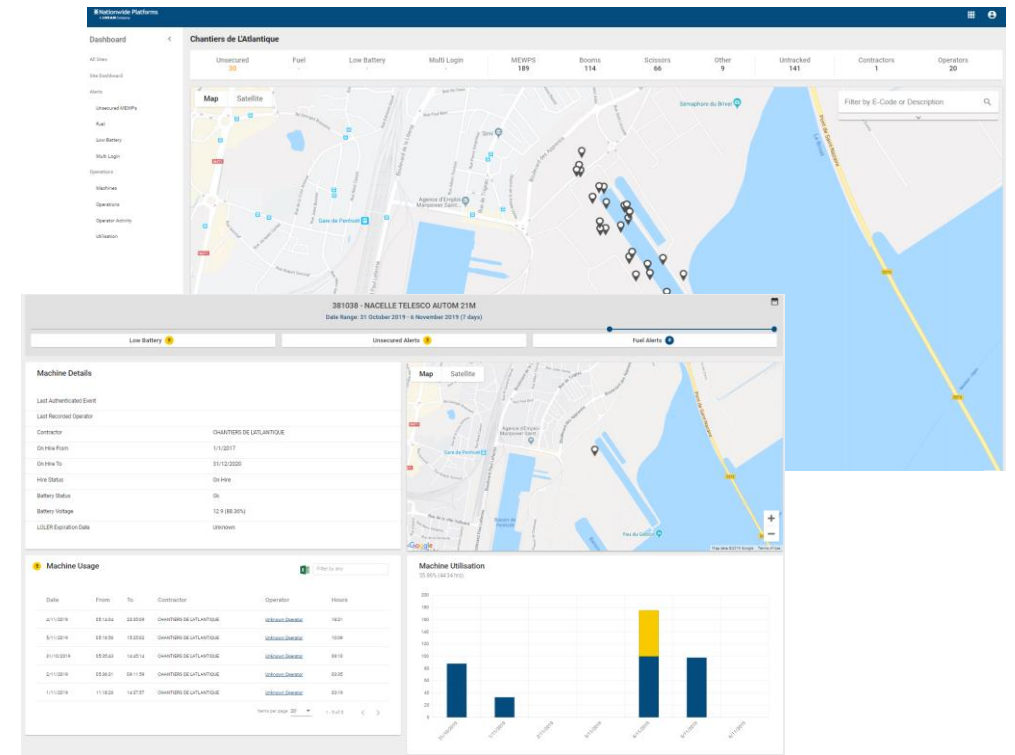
Nationwide Platforms

Dashboard

All Sites
Site Dashboard
Alerts
Unsecured MEWPs
Fuel
Low Battery
Multi Login
Operations
Machines
Operations
Operator Activity
Utilisation

Chantiers de L'Atlantique

| Unsecured | Fuel | Low Battery | Multi Login | MEWPS | Booms | Scissors | Other | Untracked | Contractors | Operators |
|---|---|---|---|---|---|---|---|---|---|---|
| 30 | - | - | - | 189 | 114 | 66 | 9 | 141 | 1 | 20 |

Map Satellite

Filter by E-Code or Description

Sémaphore du Brivet
Gare de Penhoët
Agence d'Emploi Manpower Saint...

381038 - NACELLE TELESCO AUTOM 21M
Date Range: 31 October 2019 - 6 November 2019 (7 days)

Low Battery 0
Unsecured Alerts 0
Fuel Alerts 0

Machine Details

| | |
|---|---|
| Last Authenticated Event | |
| Last Recorded Operator | |
| Contractor | CHANTIERS DE L'ATLANTIQUE |
| On Hire From | 1/1/2017 |
| On Hire To | 31/12/2020 |
| Hire Status | On Hire |
| Battery Status | Ok |
| Battery Voltage | 12.9 (80.30%) |
| LOLER Expiration Date | Unknown |

Map Satellite

Gare de Penhoët
Agence d'Emploi Manpower Saint...
Google

Machine Usage

Filter by any

| Date | From | To | Contractor | Operator | Hours |
|---|---|---|---|---|---|
| 4/11/2019 | 05:14:04 | 23:35:09 | CHANTIERS DE L'ATLANTIQUE | Unknown Operator | 18:21 |
| 5/11/2019 | 05:18:56 | 15:23:02 | CHANTIERS DE L'ATLANTIQUE | Unknown Operator | 10:04 |
| 31/10/2019 | 05:35:43 | 14:45:14 | CHANTIERS DE L'ATLANTIQUE | Unknown Operator | 09:10 |
| 2/11/2019 | 05:56:21 | 09:11:59 | CHANTIERS DE L'ATLANTIQUE | Unknown Operator | 03:05 |
| 1/11/2019 | 11:18:20 | 14:37:57 | CHANTIERS DE L'ATLANTIQUE | Unknown Operator | 03:19 |

Items per page 20 1 - 5 of 5

Machine Utilisation
35.95% (44:34 hrs)

180
160
140
120
100
80
60
40
20
0
31/10/2019 1/11/2019 2/11/2019 3/11/2019 4/11/2019 5/11/2019 6/11/2019